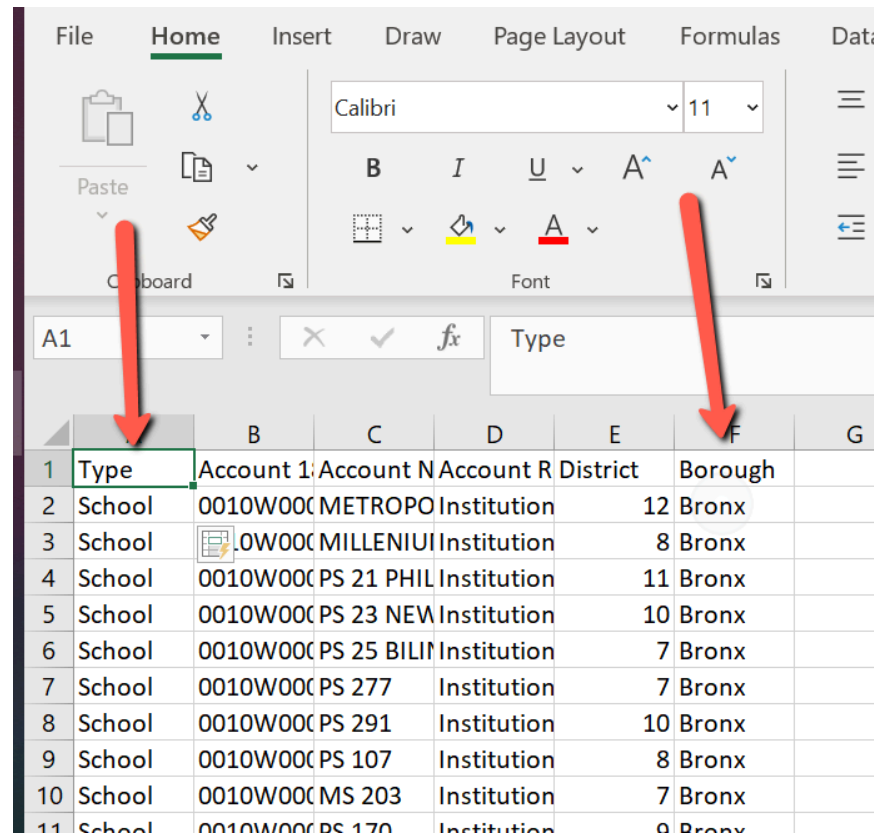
File Home Insert Draw Page Layout Formulas Data

Paste

C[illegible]board

Calibri 11

B I U A A

A

Font

A1

Type

| | A | B | C | D | E | F | G |
|---|---|---|---|---|---|---|---|
| 1 | Type | Account 1 | Account N | Account R | District | Borough | |
| 2 | School | 0010W000 | METROPO | Institution | 12 | Bronx | |
| 3 | School | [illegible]0W000 | MILLENIU | Institution | 8 | Bronx | |
| 4 | School | 0010W000 | PS 21 PHIL | Institution | 11 | Bronx | |
| 5 | School | 0010W000 | PS 23 NEW | Institution | 10 | Bronx | |
| 6 | School | 0010W000 | PS 25 BILIN | Institution | 7 | Bronx | |
| 7 | School | 0010W000 | PS 277 | Institution | 7 | Bronx | |
| 8 | School | 0010W000 | PS 291 | Institution | 10 | Bronx | |
| 9 | School | 0010W000 | PS 107 | Institution | 8 | Bronx | |
| 10 | School | 0010W000 | MS 203 | Institution | 7 | Bronx | |
| 11 | School | 0010W000 | PS 170 | Institution | 9 | Bronx | |